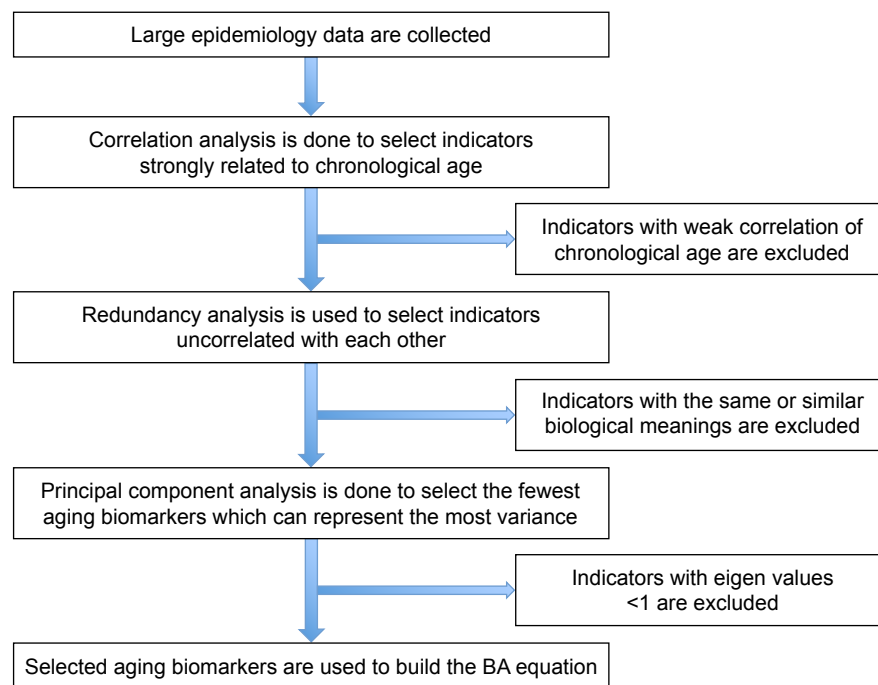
Large epidemiology data are collected

Correlation analysis is done to select indicators strongly related to chronological age

Indicators with weak correlation of chronological age are excluded

Redundancy analysis is used to select indicators uncorrelated with each other

Indicators with the same or similar biological meanings are excluded

Principal component analysis is done to select the fewest aging biomarkers which can represent the most variance

Indicators with eigen values <1 are excluded

Selected aging biomarkers are used to build the BA equation